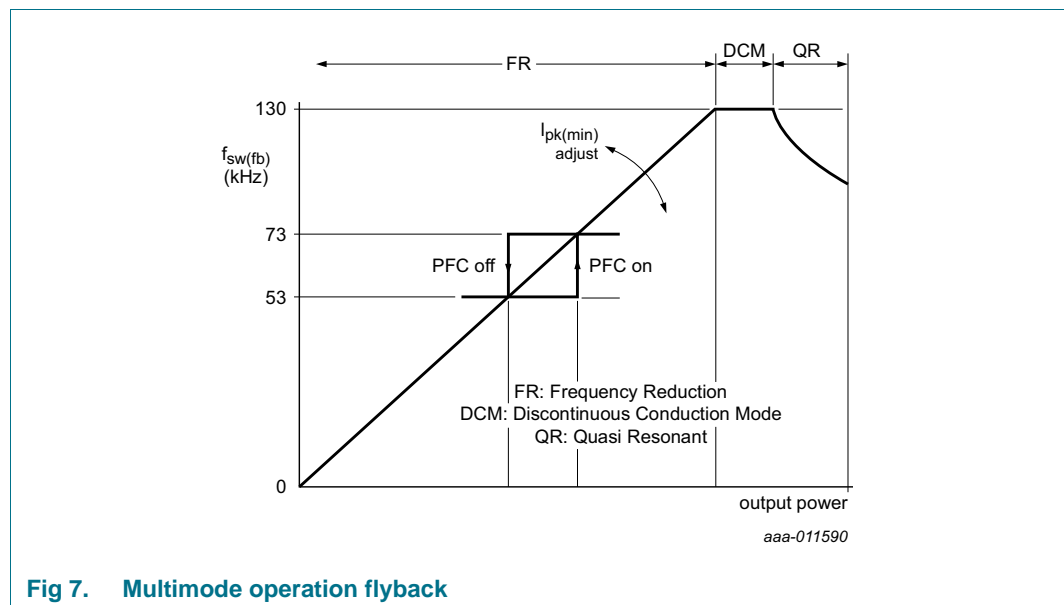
FR
DCM
QR
130
$f_{sw(fb)}$
(kHz)
$I_{pk(min)}$
adjust
73
PFC off
PFC on
53
FR: Frequency Reduction
DCM: Discontinuous Conduction Mode
QR: Quasi Resonant
0
output power
aaa-011590

Fig 7. Multimode operation flyback